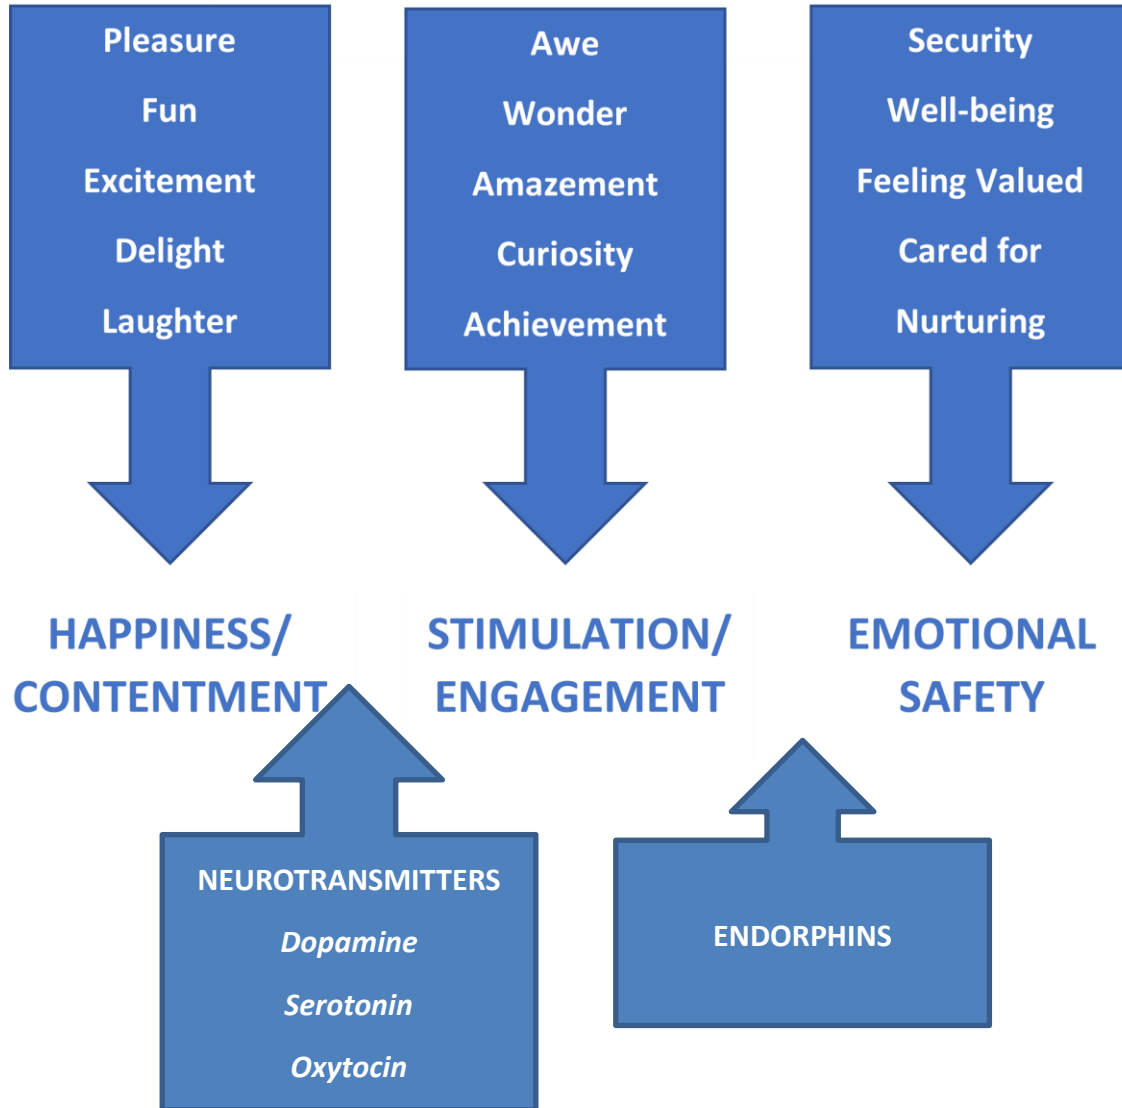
Pleasure

Fun

Excitement

Delight

Laughter

Awe

Wonder

Amazement

Curiosity

Achievement

Security

Well-being

Feeling Valued

Cared for

Nurturing

HAPPINESS/ CONTENTMENT

STIMULATION/ ENGAGEMENT

EMOTIONAL SAFETY

NEUROTRANSMITTERS

*Dopamine*

*Serotonin*

*Oxytocin*

ENDORPHINS